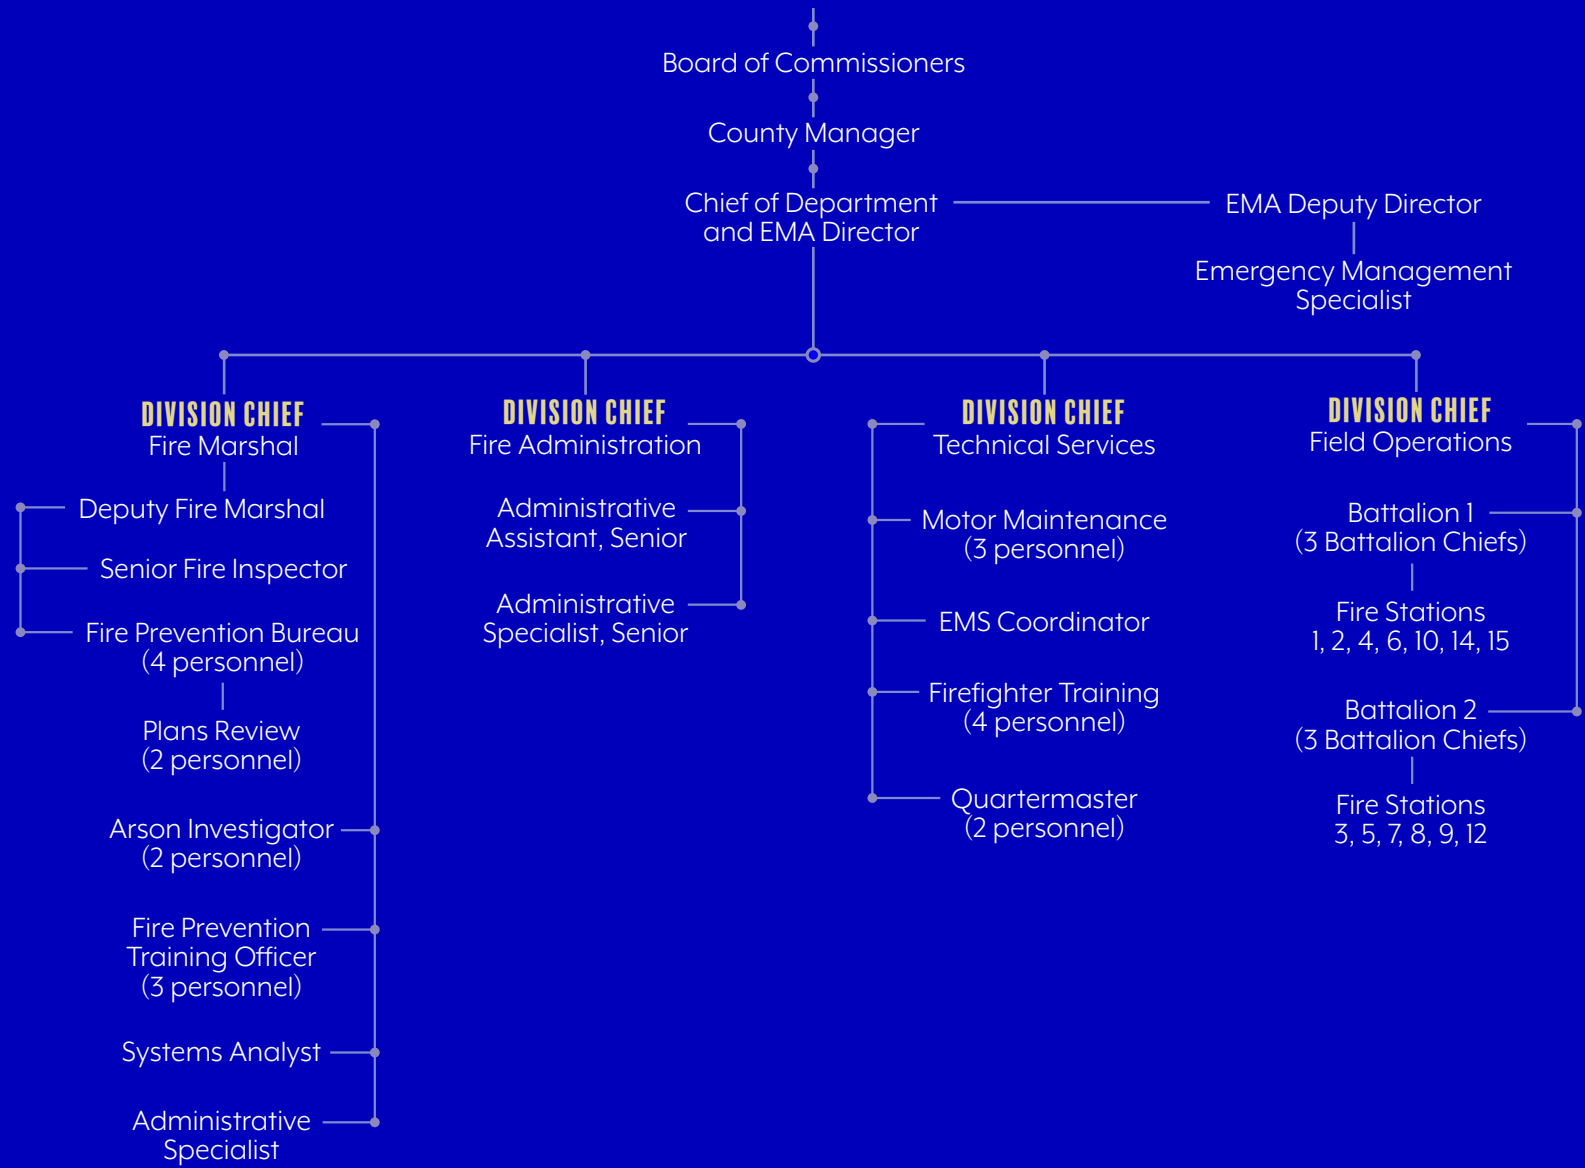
Board of Commissioners

County Manager

Chief of Department and EMA Director

EMA Deputy Director

Emergency Management Specialist

DIVISION CHIEF
Fire Marshal

Deputy Fire Marshal

Senior Fire Inspector

Fire Prevention Bureau (4 personnel)

Plans Review (2 personnel)

Arson Investigator (2 personnel)

Fire Prevention Training Officer (3 personnel)

Systems Analyst

Administrative Specialist

DIVISION CHIEF
Fire Administration

Administrative Assistant, Senior

Administrative Specialist, Senior

DIVISION CHIEF
Technical Services

Motor Maintenance (3 personnel)

EMS Coordinator

Firefighter Training (4 personnel)

Quartermaster (2 personnel)

DIVISION CHIEF
Field Operations

Battalion 1 (3 Battalion Chiefs)

Fire Stations 1, 2, 4, 6, 10, 14, 15

Battalion 2 (3 Battalion Chiefs)

Fire Stations 3, 5, 7, 8, 9, 12